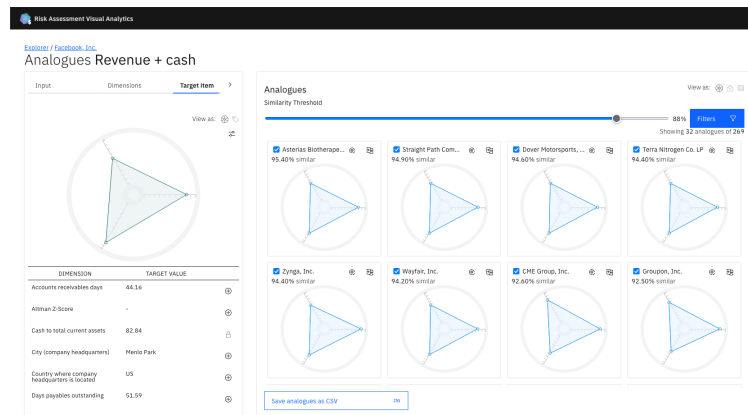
Risk Assessment Visual Analytics

Explorer / Facebook, Inc.

Analogues Revenue + cash

Input Dimensions Target item

View as:

| DIMENSION | TARGET VALUE |
|---|---|
| Accounts receivables days | 44.16 |
| Altman Z-Score | - |
| Cash to total current assets | 82.84 |
| City (company headquarters) | Menlo Park |
| Country where company headquarters is located | US |
| Days payables outstanding | 51.59 |

Analogues

View as:

Similarity Threshold

88%

Filters

Showing 32 analogues of 269

Asterias Biotherape...
95.40% similar

Straight Path Com...
94.90% similar

Dover Motorsports, ...
94.60% similar

Terra Nitrogen Co. LP
94.40% similar

Zynga, Inc.
94.40% similar

Wayfair, Inc.
94.20% similar

CME Group, Inc.
92.60% similar

Groupon, Inc.
92.50% similar

Save analogues as CSV